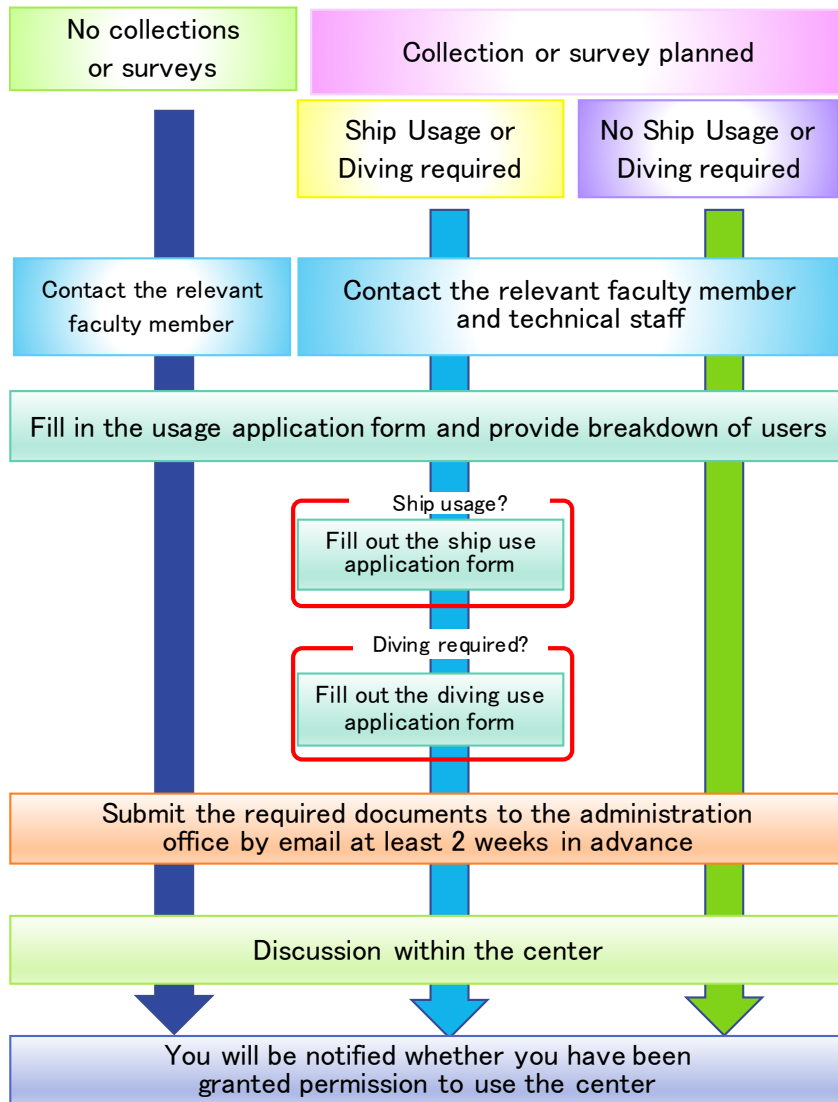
No collections or surveys

Collection or survey planned

Ship Usage or Diving required

No Ship Usage or Diving required

Contact the relevant faculty member

Contact the relevant faculty member and technical staff

Fill in the usage application form and provide breakdown of users

Ship usage?

Fill out the ship use application form

Diving required?

Fill out the diving use application form

Submit the required documents to the administration office by email at least 2 weeks in advance

Discussion within the center

You will be notified whether you have been granted permission to use the center